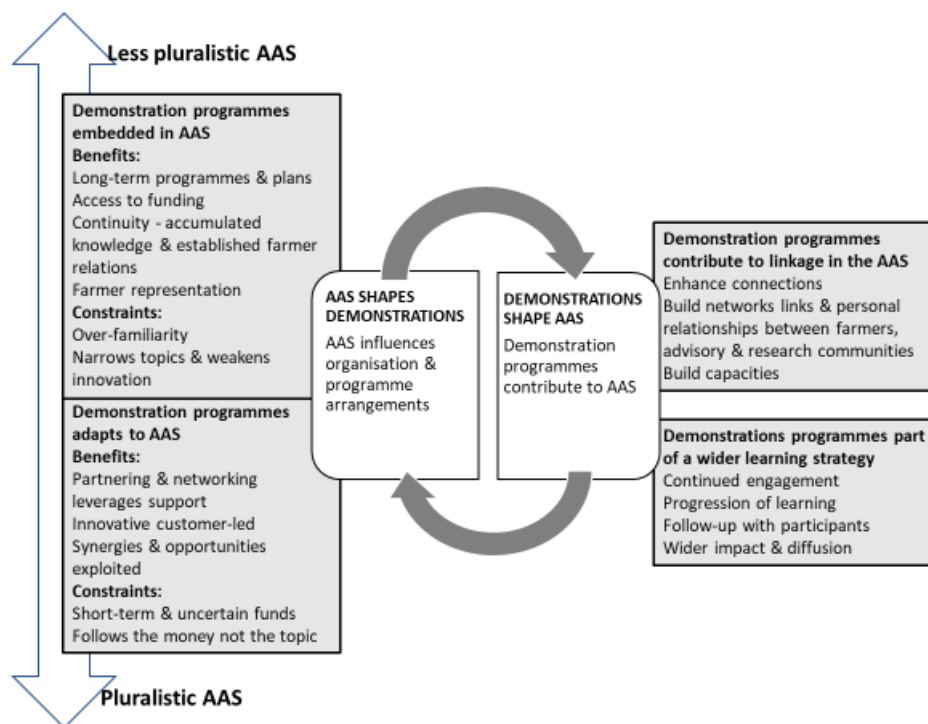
Less pluralistic AAS

Demonstration programmes embedded in AAS
Benefits:
Long-term programmes & plans
Access to funding
Continuity - accumulated knowledge & established farmer relations
Farmer representation
Constraints:
Over-familiarity
Narrows topics & weakens innovation

Demonstration programmes adapts to AAS
Benefits:
Partnering & networking leverages support
Innovative customer-led
Synergies & opportunities exploited
Constraints:
Short-term & uncertain funds
Follows the money not the topic

Pluralistic AAS

AAS SHAPES DEMONSTRATIONS
AAS influences organisation & programme arrangements

DEMONSTRATIONS SHAPE AAS
Demonstration programmes contribute to AAS

Demonstration programmes contribute to linkage in the AAS
Enhance connections
Build networks links & personal relationships between farmers, advisory & research communities
Build capacities

Demonstrations programmes part of a wider learning strategy
Continued engagement
Progression of learning
Follow-up with participants
Wider impact & diffusion